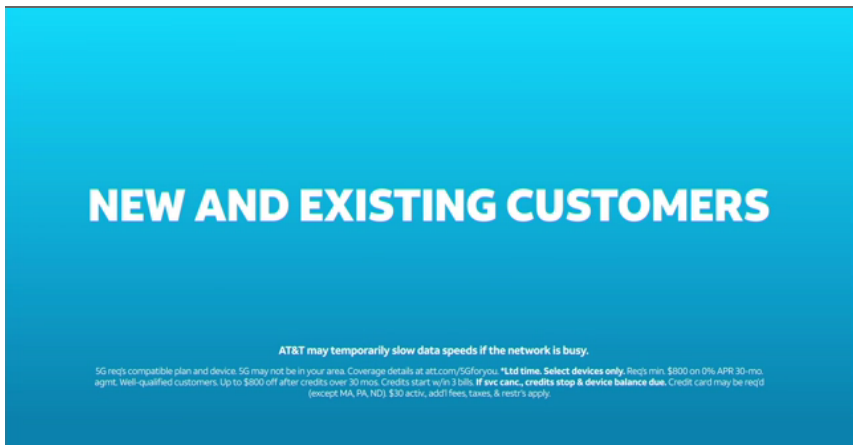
NEW AND EXISTING CUSTOMERS

AT&T may temporarily slow data speeds if the network is busy.

5G req's compatible plan and device. 5G may not be in your area. Coverage details at att.com/5Gforyou. *Ltd time. Select devices only. Req's min. $800 on 0% APR 30-mo. agmt. Well-qualified customers. Up to $800 off after credits over 30 mos. Credits start w/in 3 bills. If svc canc., credits stop & device balance due. Credit card may be req'd (except MA, PA, ND). $30 activ., add'l fees, taxes, & restr's apply.